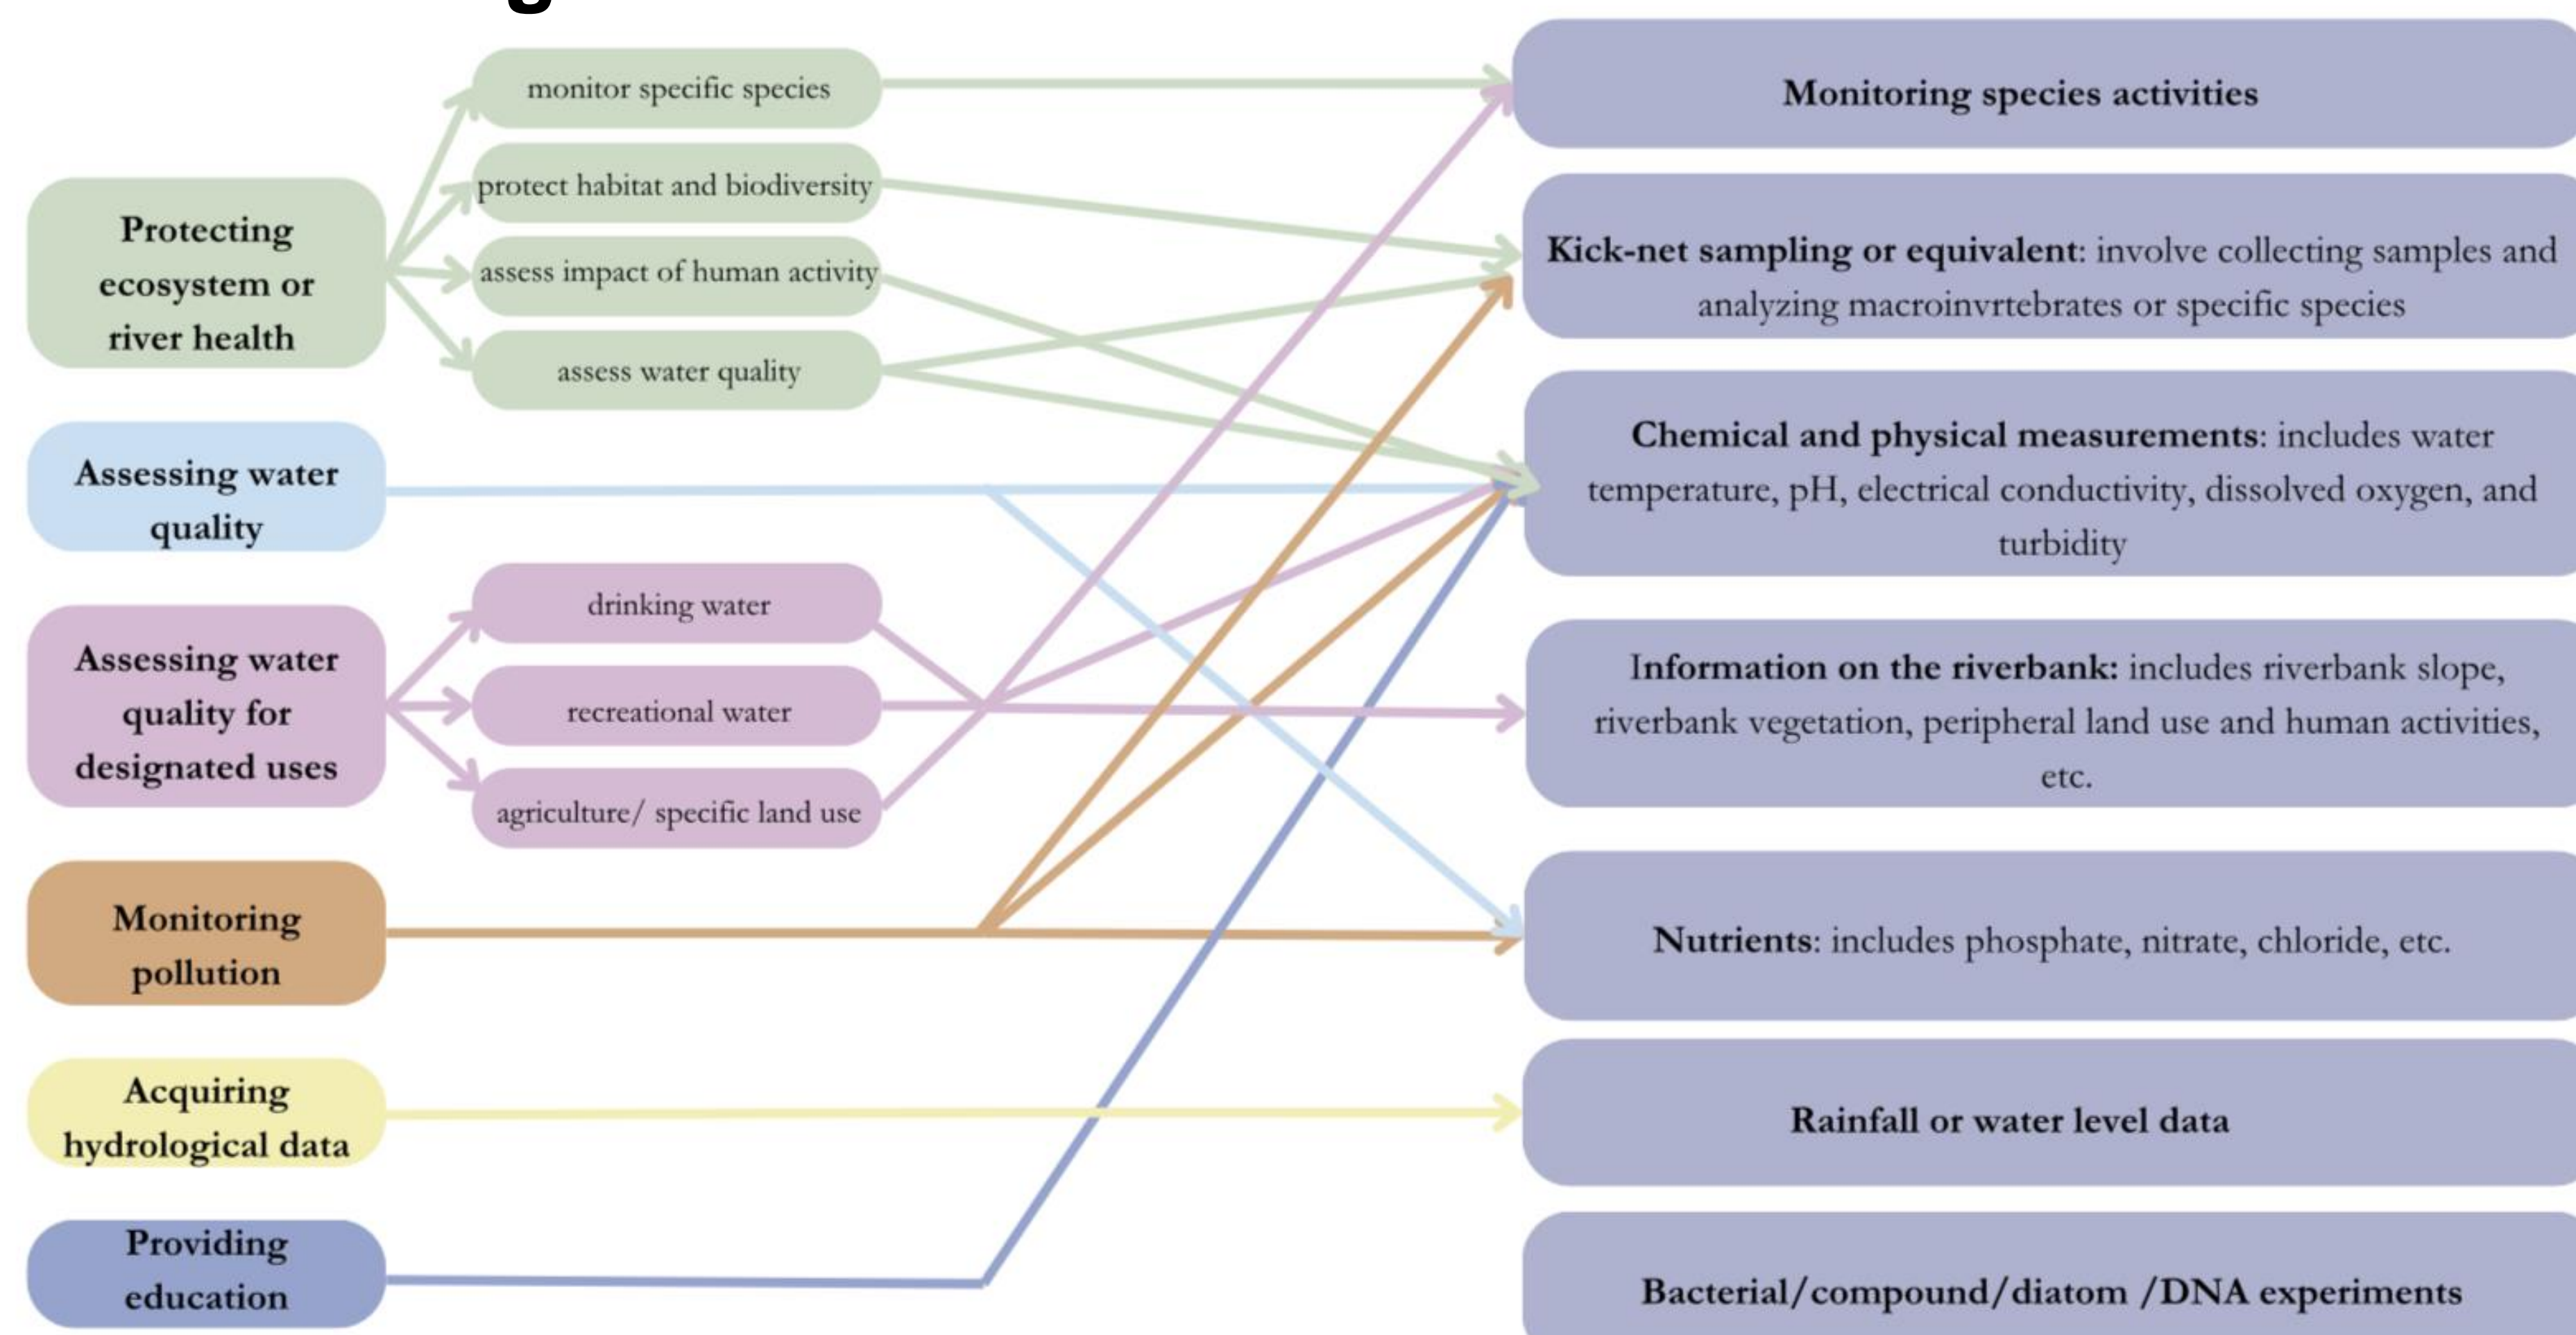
Protecting ecosystem or river health

monitor specific species

protect habitat and biodiversity

assess impact of human activity

assess water quality

Assessing water quality

Assessing water quality for designated uses

drinking water

recreational water

agriculture/ specific land use

Monitoring pollution

Acquiring hydrological data

Providing education

Monitoring species activities

Kick-net sampling or equivalent: involve collecting samples and analyzing macroinvrtebrates or specific species

Chemical and physical measurements: includes water temperature, pH, electrical conductivity, dissolved oxygen, and turbidity

Information on the riverbank: includes riverbank slope, riverbank vegetation, peripheral land use and human activities, etc.

Nutrients: includes phosphate, nitrate, chloride, etc.

Rainfall or water level data

Bacterial/compound/diatom /DNA experiments